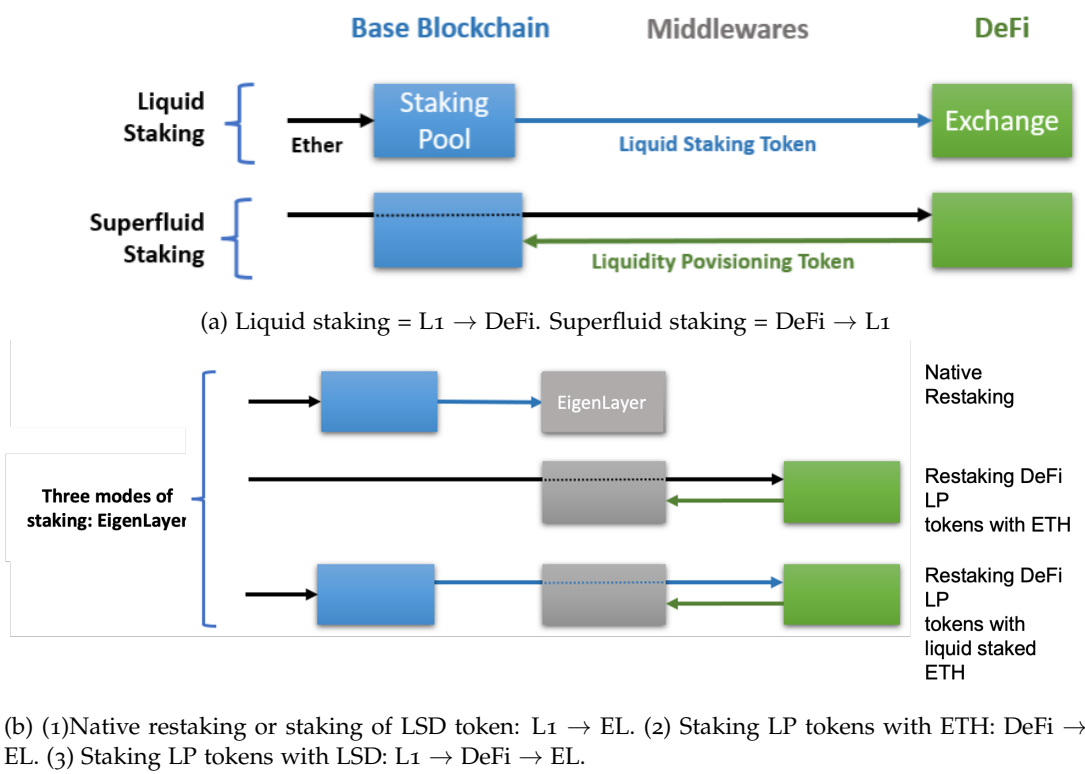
Base Blockchain

Middlewares

DeFi

Liquid Staking

Ether

Staking Pool

Liquid Staking Token

Exchange

Superfluid Staking

Liquidity Povisioning Token

(a) Liquid staking = L1 $\rightarrow$ DeFi. Superfluid staking = DeFi $\rightarrow$ L1

Three modes of staking: EigenLayer

EigenLayer

Native Restaking

Restaking DeFi LP tokens with ETH

Restaking DeFi LP tokens with liquid staked ETH

(b) (1)Native restaking or staking of LSD token: L1 $\rightarrow$ EL. (2) Staking LP tokens with ETH: DeFi $\rightarrow$ EL. (3) Staking LP tokens with LSD: L1 $\rightarrow$ DeFi $\rightarrow$ EL.